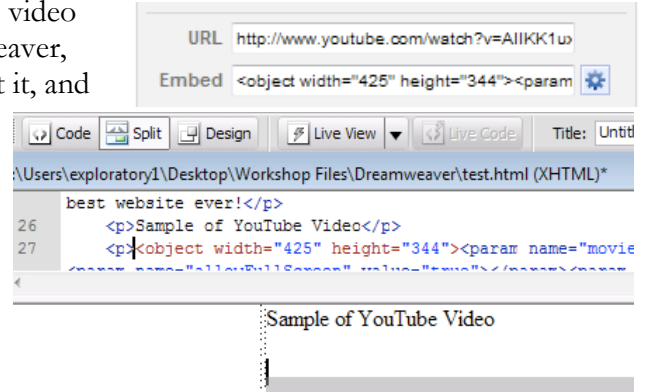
video
eaver,
t it, and

URL http://www.youtube.com/watch?v=AIIKK1u
Embed <object width="425" height="344"><param

Code Split Design Live View Live Code Title: Untitl

:\Users\exploratory1\Desktop\Workshop Files\Dreamweaver\test.html (XHTML)*

best website ever!</p>
26 <p>Sample of YouTube Video</p>
27 <p><object width="425" height="344"><param name="movie

Sample of YouTube Video